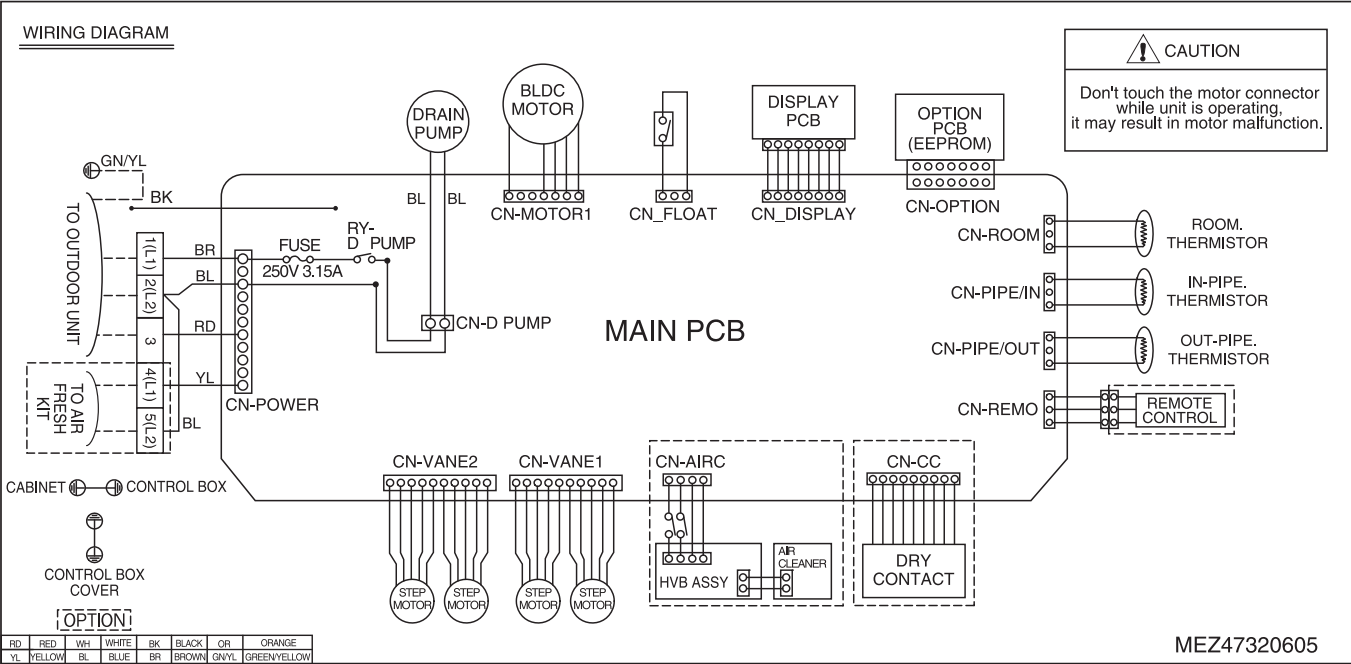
WIRING DIAGRAM

CAUTION

Don't touch the motor connector while unit is operating, it may result in motor malfunction.

DRAIN PUMP

BLDC MOTOR

DISPLAY PCB

OPTION PCB (EEPROM)

GN/YL

BK

TO OUTDOOR UNIT

BL BL

CN-MOTOR1

CN_FLOAT

CN_DISPLAY

CN-OPTION

1(L1)

2(L2)

3

4(L1)

5(L2)

TO AIR FRESH KIT

BR

BL

RD

YL

BL

FUSE 250V 3.15A

RY-D PUMP

CN-D PUMP

CN-POWER

MAIN PCB

CN-ROOM

ROOM. THERMISTOR

CN-PIPE/IN

IN-PIPE. THERMISTOR

CN-PIPE/OUT

OUT-PIPE. THERMISTOR

CN-REMO

REMOTE CONTROL

CABINET

CONTROL BOX

CONTROL BOX COVER

OPTION

CN-VANE2

CN-VANE1

CN-AIRC

CN-CC

STEP MOTOR

STEP MOTOR

STEP MOTOR

STEP MOTOR

HVB ASSY

AIR CLEANER

DRY CONTACT

| RD | RED | WH | WHITE | BK | BLACK | OR | ORANGE |
|---|---|---|---|---|---|---|---|
| YL | YELLOW | BL | BLUE | BR | BROWN | GN/YL | GREEN/YELLOW |

MEZ47320605